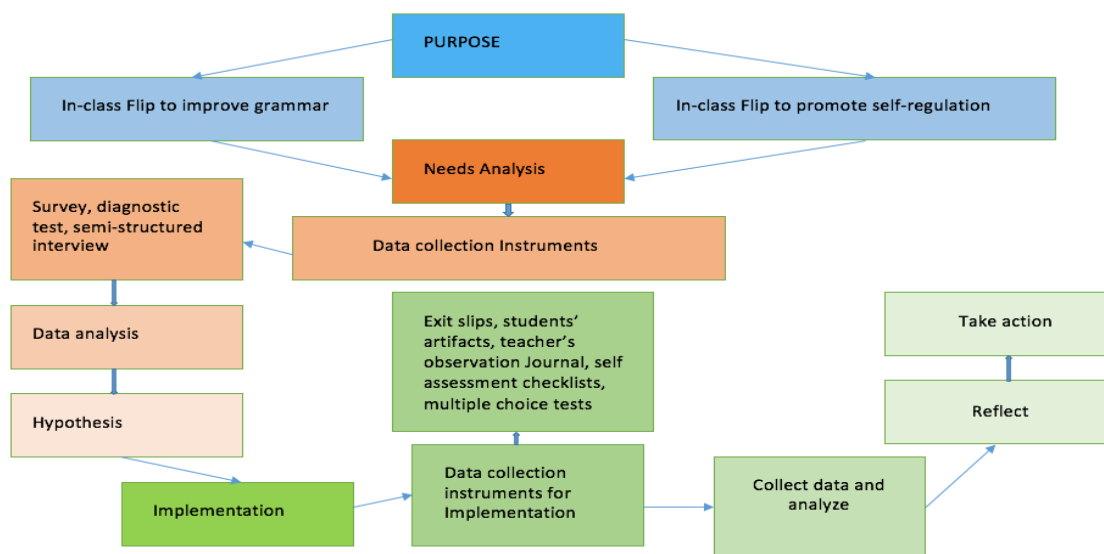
PURPOSE

In-class Flip to improve grammar

In-class Flip to promote self-regulation

Needs Analysis

Survey, diagnostic test, semi-structured interview

Data collection Instruments

Data analysis

Hypothesis

Exit slips, students' artifacts, teacher's observation Journal, self assessment checklists, multiple choice tests

Take action

Reflect

Implementation

Data collection instruments for Implementation

Collect data and analyze